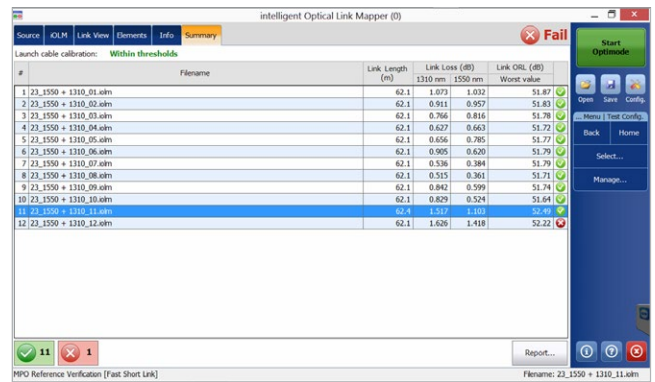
intelligent Optical Link Mapper (0)

Source | iOLM | Link View | Elements | Info | Summary

Launch cable calibration: Within thresholds

Fail

| # | Filename | Link Length (m) | Link Loss (dB) 1310 nm | Link Loss (dB) 1550 nm | Link ORL (dB) Worst value |
|---|---|---|---|---|---|
| 1 | 23_1550 + 1310_01.iolm | 62.1 | 1.073 | 1.032 | 51.87 |
| 2 | 23_1550 + 1310_02.iolm | 62.1 | 0.911 | 0.957 | 51.83 |
| 3 | 23_1550 + 1310_03.iolm | 62.1 | 0.766 | 0.816 | 51.78 |
| 4 | 23_1550 + 1310_04.iolm | 62.1 | 0.627 | 0.663 | 51.72 |
| 5 | 23_1550 + 1310_05.iolm | 62.1 | 0.656 | 0.785 | 51.77 |
| 6 | 23_1550 + 1310_06.iolm | 62.1 | 0.905 | 0.620 | 51.79 |
| 7 | 23_1550 + 1310_07.iolm | 62.1 | 0.536 | 0.384 | 51.79 |
| 8 | 23_1550 + 1310_08.iolm | 62.1 | 0.515 | 0.361 | 51.71 |
| 9 | 23_1550 + 1310_09.iolm | 62.1 | 0.842 | 0.599 | 51.74 |
| 10 | 23_1550 + 1310_10.iolm | 62.1 | 0.829 | 0.524 | 51.64 |
| 11 | 23_1550 + 1310_11.iolm | 62.4 | 1.517 | 1.103 | 52.49 |
| 12 | 23_1550 + 1310_12.iolm | 62.1 | 1.626 | 1.418 | 52.22 |

Start Optimode

Open | Save | Config.

... Menu | Test Config.

Back | Home

Select...

Manage...

11 | 1

Report...

MPO Reference Verification [Fast Short Link]

Filename: 23_1550 + 1310_11.iolm